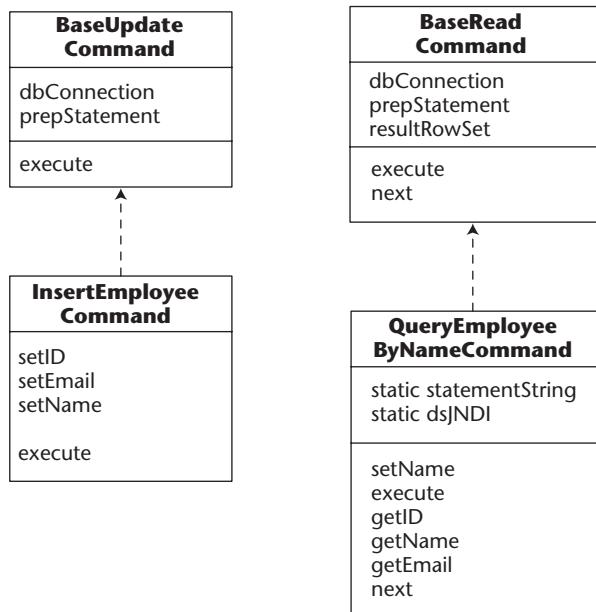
BaseUpdate Command

dbConnection
prepStatement

execute

InsertEmployee Command

setID
setEmail
setName

execute

BaseRead Command

dbConnection
prepStatement
resultRowSet

execute
next

QueryEmployee ByNameCommand

static statementString
static dsJNDI

setName
execute
getID
getName
getEmail
next